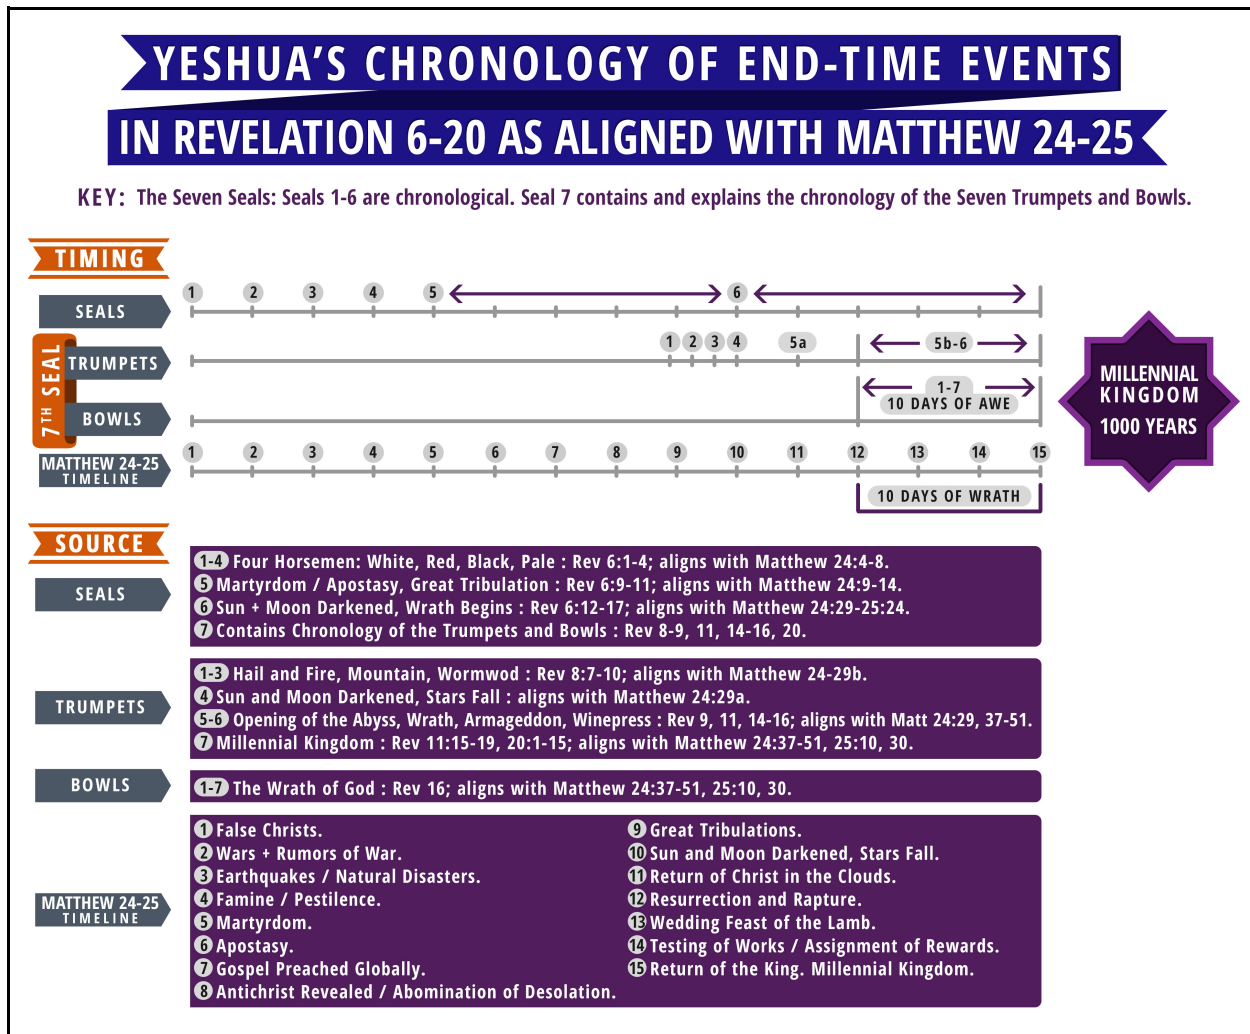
YESHUA'S CHRONOLOGY OF END-TIME EVENTS

IN REVELATION 6-20 AS ALIGNED WITH MATTHEW 24-25

KEY: The Seven Seals: Seals 1-6 are chronological. Seal 7 contains and explains the chronology of the Seven Trumpets and Bowls.

TIMING

SEALS 1 2 3 4 5 6

7TH SEAL

TRUMPETS 1 2 3 4 5a 5b-6

BOWLS 1-7 10 DAYS OF AWE

MATTHEW 24-25 TIMELINE 1 2 3 4 5 6 7 8 9 10 11 12 13 14 15

10 DAYS OF WRATH

MILLENNIAL KINGDOM 1000 YEARS

SOURCE

SEALS

1-4 Four Horsemen: White, Red, Black, Pale : Rev 6:1-4; aligns with Matthew 24:4-8.
5 Martyrdom / Apostasy, Great Tribulation : Rev 6:9-11; aligns with Matthew 24:9-14.
6 Sun + Moon Darkened, Wrath Begins : Rev 6:12-17; aligns with Matthew 24:29-25:24.
7 Contains Chronology of the Trumpets and Bowls : Rev 8-9, 11, 14-16, 20.

TRUMPETS

1-3 Hail and Fire, Mountain, Wormwood : Rev 8:7-10; aligns with Matthew 24-29b.
4 Sun and Moon Darkened, Stars Fall : aligns with Matthew 24:29a.
5-6 Opening of the Abyss, Wrath, Armageddon, Winepress : Rev 9, 11, 14-16; aligns with Matt 24:29, 37-51.
7 Millennial Kingdom : Rev 11:15-19, 20:1-15; aligns with Matthew 24:37-51, 25:10, 30.

BOWLS

1-7 The Wrath of God : Rev 16; aligns with Matthew 24:37-51, 25:10, 30.

MATTHEW 24-25 TIMELINE

1 False Christs.
2 Wars + Rumors of War.
3 Earthquakes / Natural Disasters.
4 Famine / Pestilence.
5 Martyrdom.
6 Apostasy.
7 Gospel Preached Globally.
8 Antichrist Revealed / Abomination of Desolation.
9 Great Tribulations.
10 Sun and Moon Darkened, Stars Fall.
11 Return of Christ in the Clouds.
12 Resurrection and Rapture.
13 Wedding Feast of the Lamb.
14 Testing of Works / Assignment of Rewards.
15 Return of the King. Millennial Kingdom.